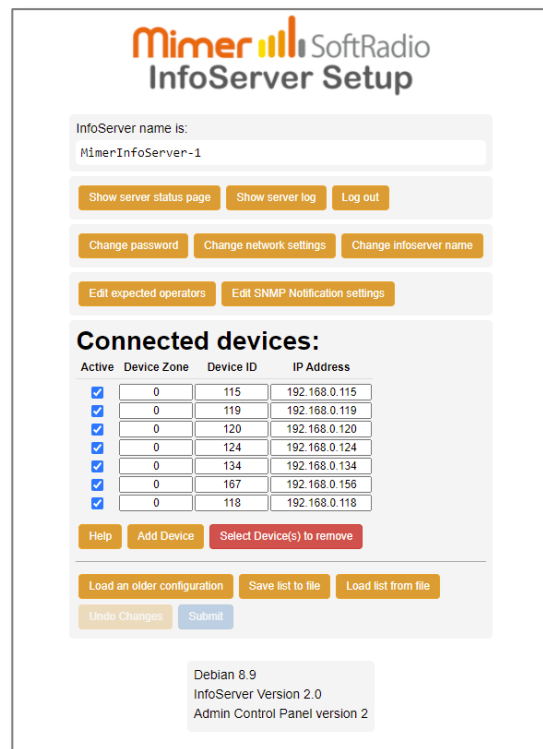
Mimer SoftRadio
InfoServer Setup

InfoServer name is:
MimerInfoServer-1

Show server status page
Show server log
Log out

Change password
Change network settings
Change infoserver name

Edit expected operators
Edit SNMP Notification settings

Connected devices:

| Active | Device Zone | Device ID | IP Address |
|---|---|---|---|
| ☑ | 0 | 115 | 192.168.0.115 |
| ☑ | 0 | 119 | 192.168.0.119 |
| ☑ | 0 | 120 | 192.168.0.120 |
| ☑ | 0 | 124 | 192.168.0.124 |
| ☑ | 0 | 134 | 192.168.0.134 |
| ☑ | 0 | 167 | 192.168.0.156 |
| ☑ | 0 | 118 | 192.168.0.118 |

Help
Add Device
Select Device(s) to remove

Load an older configuration
Save list to file
Load list from file

Undo Changes
Submit

Debian 8.9
InfoServer Version 2.0
Admin Control Panel version 2